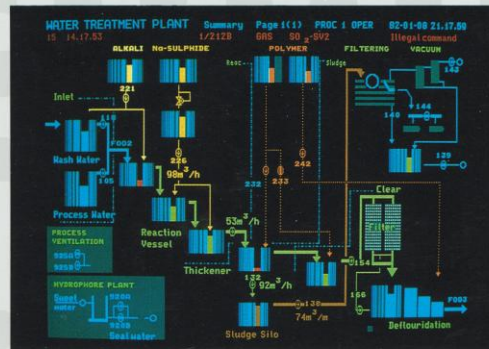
WATER TREATMENT PLANT Summary Page 1(1) PROC 1 OPER 02-01-88 21.17.50
15 14.17.53 1/2128 GAS SO $_2$-SV2 Illegal command

ALKALI Na-SULPHIDE POLYMER FILTERING VACUUM

Inlet
221
118
Wash Water
F002
105
Process Water
226
98m$^3$/h
Reaction Vessel
232
233
242
Resc
Sludge
143
144
148
129
Clear
Filter
53m$^3$/h
Thickener
132
92m$^3$/h
2154
138
74m$^3$/m
166
Sludge Silo
F003
Deflouridation

PROCESS VENTILATION
9858
9859

HYDROPHORE PLANT
Sweet water
9260
9259
Seawater